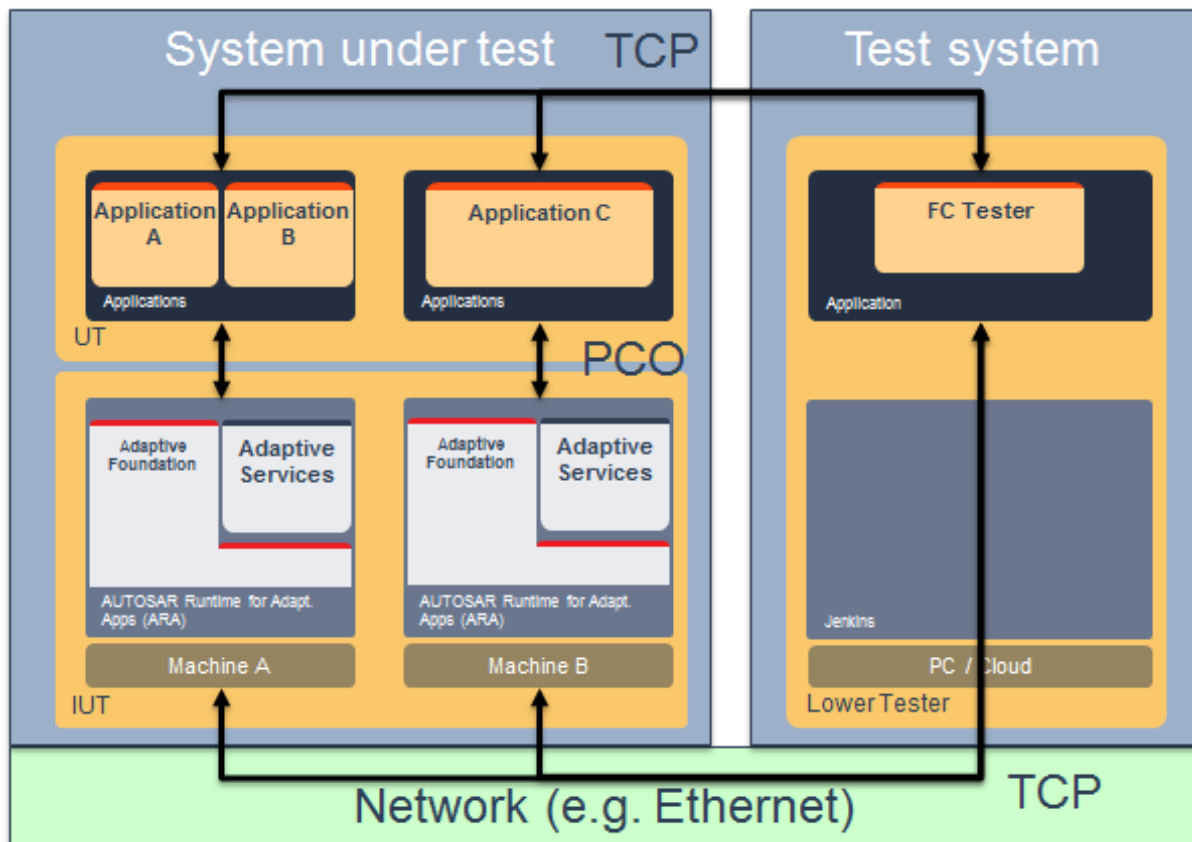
System under test

TCP

Test system

Application A

Application B

Applications

Application C

Applications

FC Tester

Application

UT

PCO

Adaptive Foundation

Adaptive Services

AUTOSAR Runtime for Adapt. Apps (ARA)

Adaptive Foundation

Adaptive Services

AUTOSAR Runtime for Adapt. Apps (ARA)

Jenkins

Machine A

Machine B

PC / Cloud

IUT

Lower Tester

Network (e.g. Ethernet)

TCP